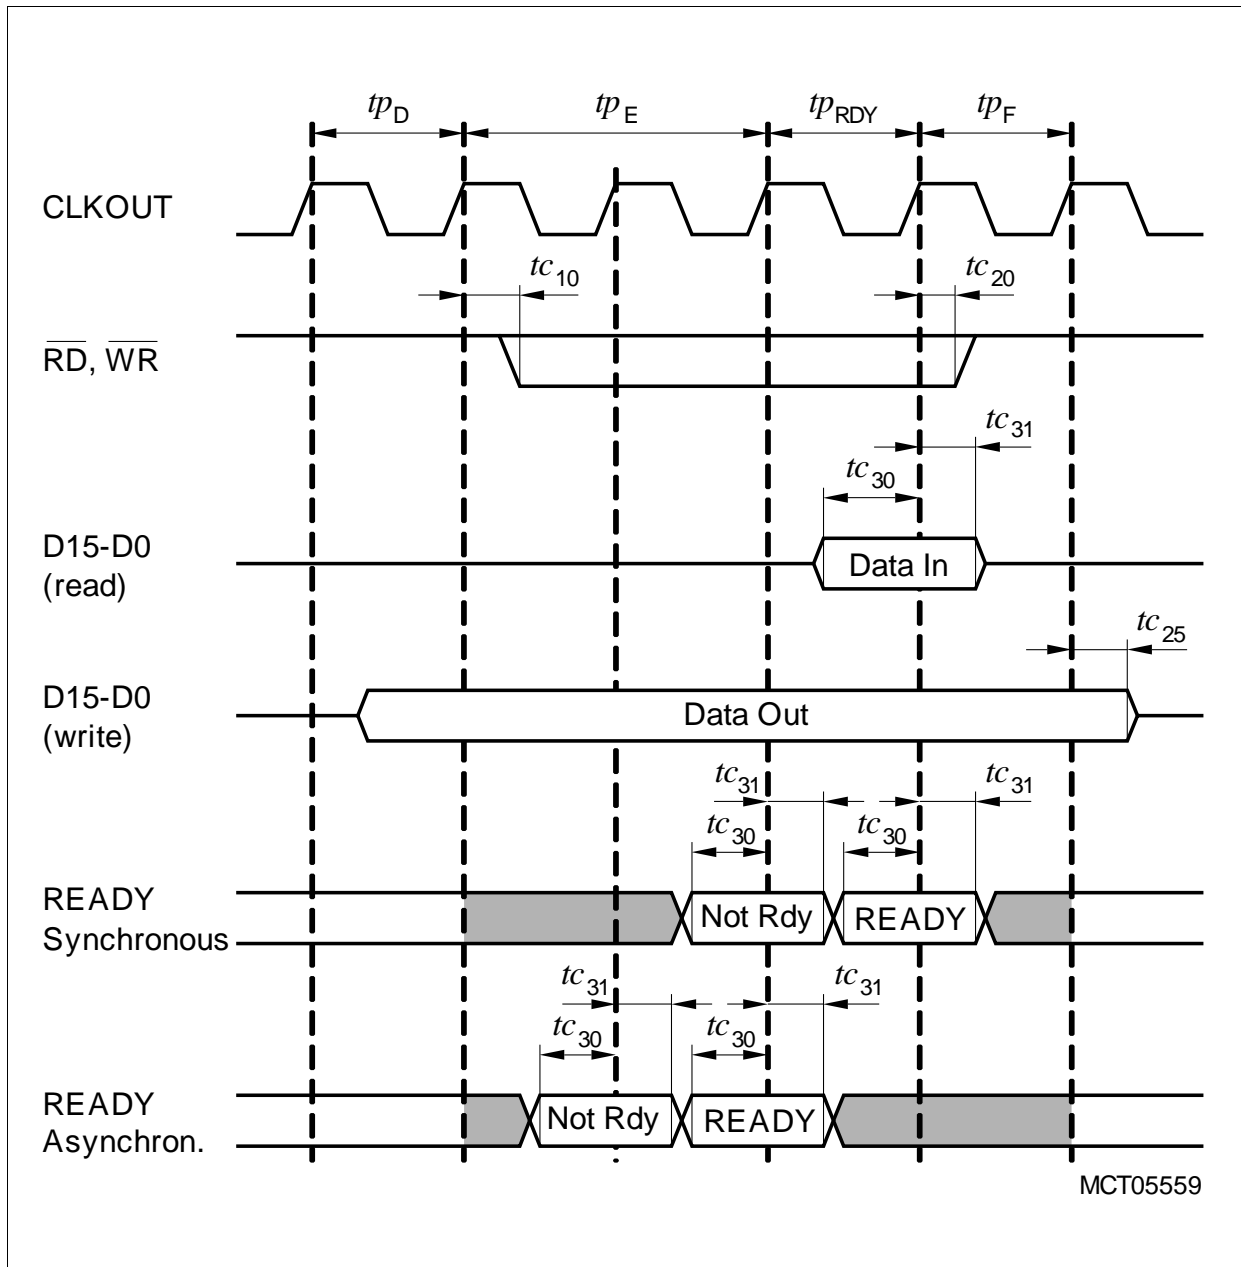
$tp_D$ $tp_E$ $tp_{RDY}$ $tp_F$

CLKOUT

$tc_{10}$ $tc_{20}$

$\overline{RD}$, $\overline{WR}$

$tc_{31}$

$tc_{30}$

D15-D0 (read)

Data In

$tc_{25}$

D15-D0 (write)

Data Out

$tc_{31}$ $tc_{31}$

$tc_{30}$ $tc_{30}$

READY Synchronous

Not Rdy READY

$tc_{31}$ $tc_{31}$

$tc_{30}$ $tc_{30}$

READY Asynchron.

Not Rdy READY

MCT05559